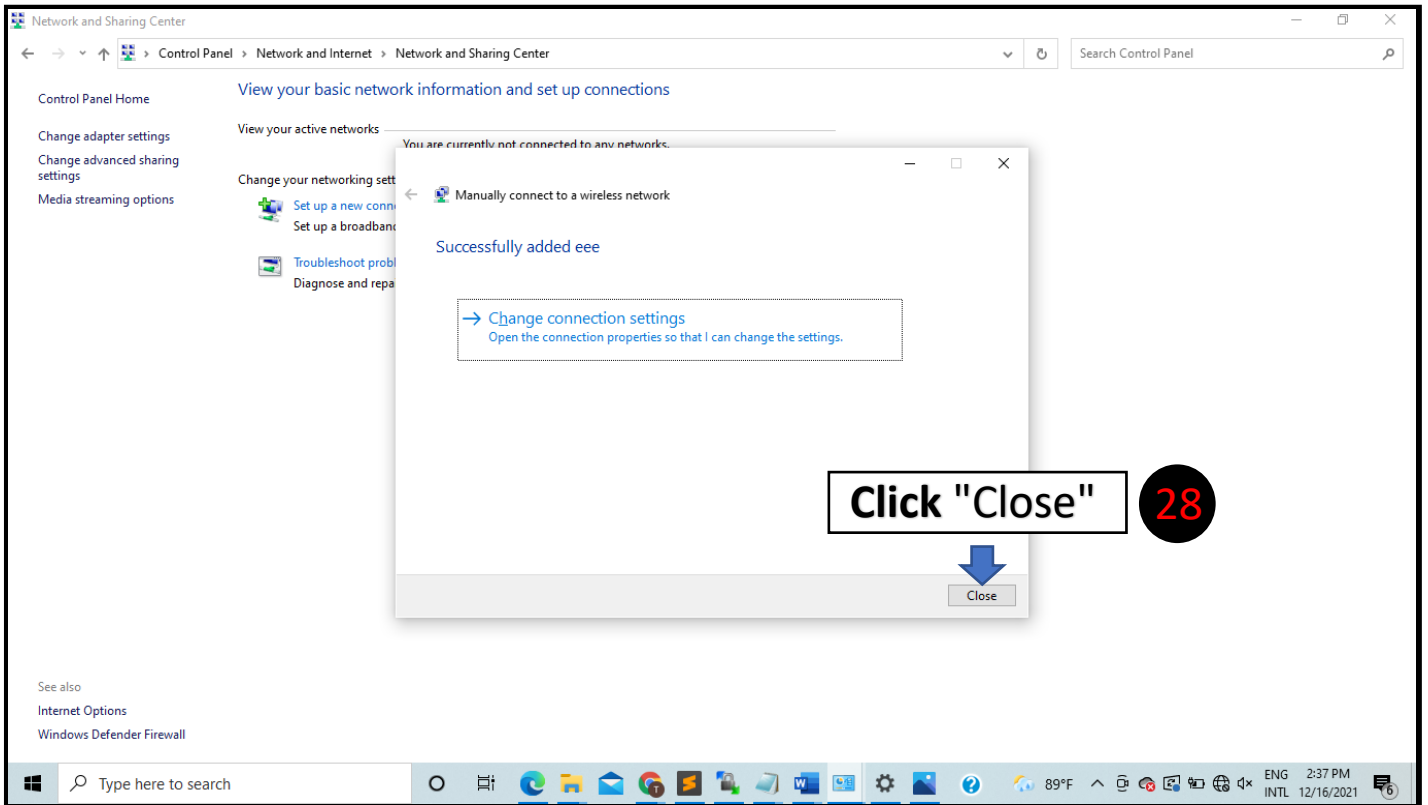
Network and Sharing Center

Control Panel > Network and Internet > Network and Sharing Center

Search Control Panel

Control Panel Home

Change adapter settings

Change advanced sharing settings

Media streaming options

View your basic network information and set up connections

View your active networks

You are currently not connected to any networks.

Change your networking sett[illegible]

Set up a new conn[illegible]

Set up a broadban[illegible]

Troubleshoot probl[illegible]

Diagnose and repa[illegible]

Manually connect to a wireless network

Successfully added eee

→ Change connection settings
Open the connection properties so that I can change the settings.

**Click** "Close"

28

Close

See also

Internet Options

Windows Defender Firewall

Type here to search

89°F

ENG INTL

2:37 PM 12/16/2021

6